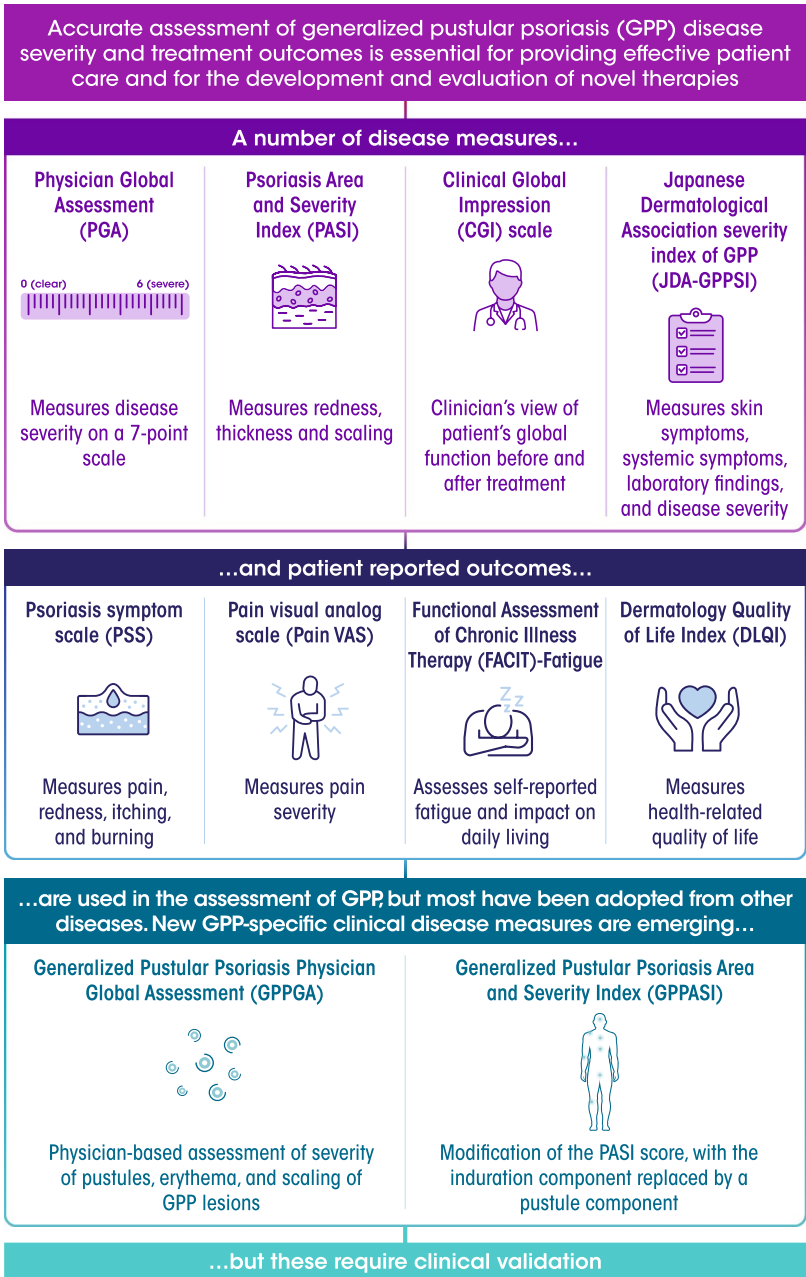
Accurate assessment of generalized pustular psoriasis (GPP) disease severity and treatment outcomes is essential for providing effective patient care and for the development and evaluation of novel therapies

A number of disease measures…

Physician Global Assessment (PGA)

0 (clear)
6 (severe)

Measures disease severity on a 7-point scale

Psoriasis Area and Severity Index (PASI)

Measures redness, thickness and scaling

Clinical Global Impression (CGI) scale

Clinician's view of patient's global function before and after treatment

Japanese Dermatological Association severity index of GPP (JDA-GPPSI)

Measures skin symptoms, systemic symptoms, laboratory findings, and disease severity

…and patient reported outcomes…

Psoriasis symptom scale (PSS)

Measures pain, redness, itching, and burning

Pain visual analog scale (Pain VAS)

Measures pain severity

Functional Assessment of Chronic Illness Therapy (FACIT)-Fatigue

Assesses self-reported fatigue and impact on daily living

Dermatology Quality of Life Index (DLQI)

Measures health-related quality of life

…are used in the assessment of GPP, but most have been adopted from other diseases. New GPP-specific clinical disease measures are emerging…

Generalized Pustular Psoriasis Physician Global Assessment (GPPGA)

Physician-based assessment of severity of pustules, erythema, and scaling of GPP lesions

Generalized Pustular Psoriasis Area and Severity Index (GPPASI)

Modification of the PASI score, with the induration component replaced by a pustule component

…but these require clinical validation